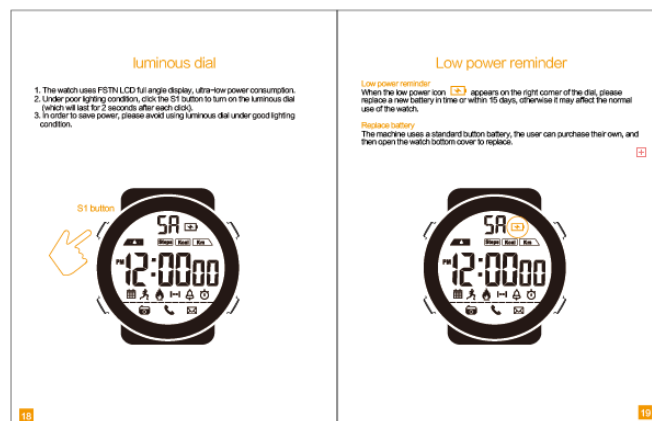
luminous dial

1. The watch uses FSTN LCD full angle display, ultra-low power consumption.
2. Under poor lighting condition, click the S1 button to turn on the luminous dial (which will last for 2 seconds after each click).
3. In order to save power, please avoid using luminous dial under good lighting condition.

S1 button

5A
Steps Kcal Km
PM 12:00 00

18

Low power reminder

Low power reminder
When the low power icon appears on the right corner of the dial, please replace a new battery in time or within 15 days, otherwise it may affect the normal use of the watch.

Replace battery
The machine uses a standard button battery, the user can purchase their own, and then open the watch bottom cover to replace.

5A
Steps Kcal Km
PM 12:00 00

19